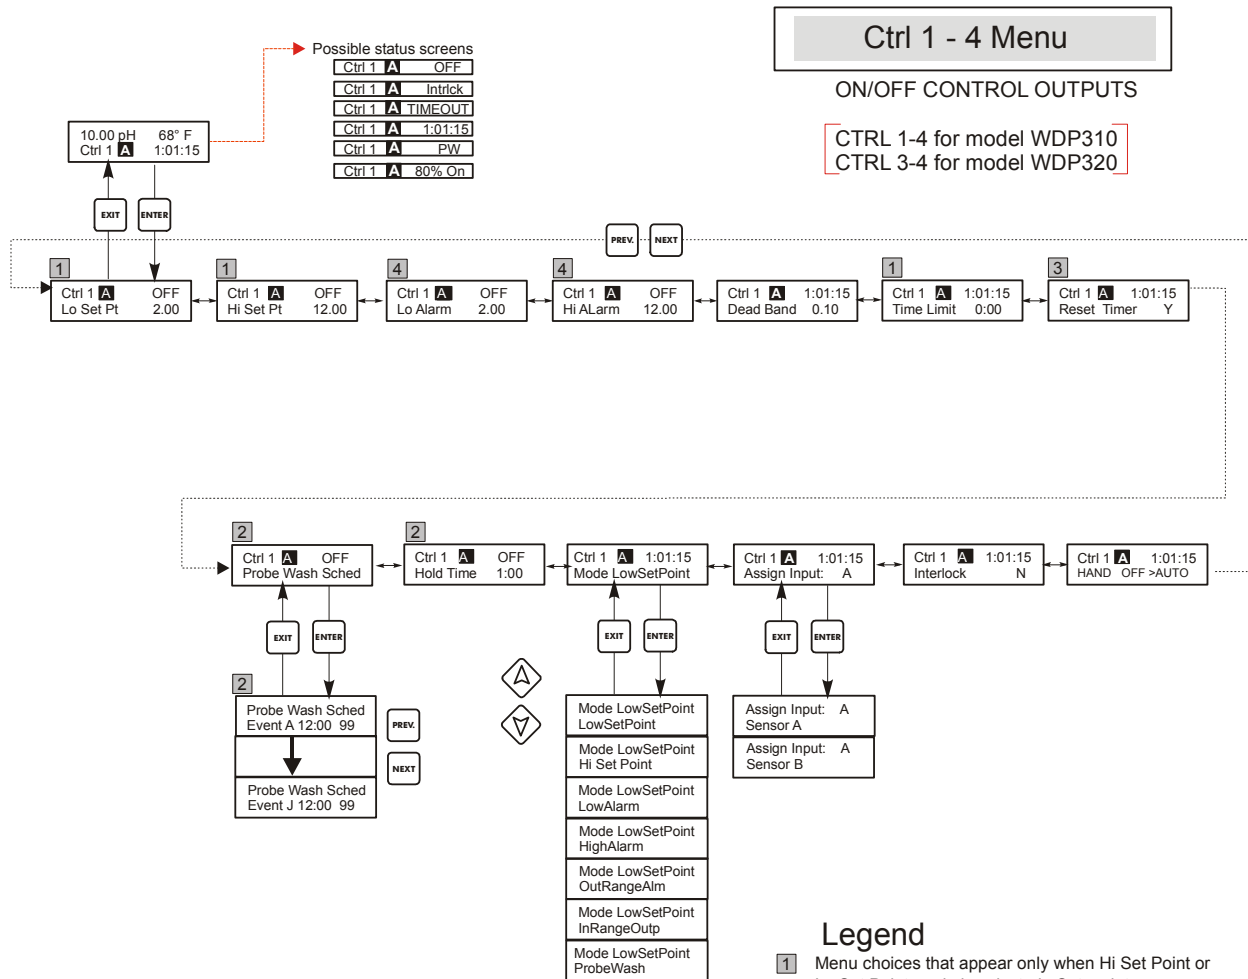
Ctrl 1 - 4 Menu

ON/OFF CONTROL OUTPUTS

CTRL 1-4 for model WDP310
CTRL 3-4 for model WDP320

Possible status screens
Ctrl 1 A OFF
Ctrl 1 A Intrlck
Ctrl 1 A TIMEOUT
Ctrl 1 A 1:01:15
Ctrl 1 A PW
Ctrl 1 A 80% On

10.00 pH 68° F
Ctrl 1 A 1:01:15

EXIT ENTER

PREV. NEXT

1 Ctrl 1 A OFF Lo Set Pt 2.00
1 Ctrl 1 A OFF Hi Set Pt 12.00
4 Ctrl 1 A OFF Lo Alarm 2.00
4 Ctrl 1 A OFF Hi ALarm 12.00
Ctrl 1 A 1:01:15 Dead Band 0.10
1 Ctrl 1 A 1:01:15 Time Limit 0:00
3 Ctrl 1 A 1:01:15 Reset Timer Y

2 Ctrl 1 A OFF Probe Wash Sched
2 Ctrl 1 A OFF Hold Time 1:00
Ctrl 1 A 1:01:15 Mode LowSetPoint
Ctrl 1 A 1:01:15 Assign Input: A
Ctrl 1 A 1:01:15 Interlock N
Ctrl 1 A 1:01:15 HAND OFF >AUTO

EXIT ENTER EXIT ENTER EXIT ENTER

2 Probe Wash Sched Event A 12:00 99
Probe Wash Sched Event J 12:00 99

PREV. NEXT

Mode LowSetPoint LowSetPoint
Mode LowSetPoint Hi Set Point
Mode LowSetPoint LowAlarm
Mode LowSetPoint HighAlarm
Mode LowSetPoint OutRangeAlm
Mode LowSetPoint InRangeOutp
Mode LowSetPoint ProbeWash

Assign Input: A Sensor A
Assign Input: A Sensor B

Legend
1 Menu choices that appear only when Hi Set Point or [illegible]